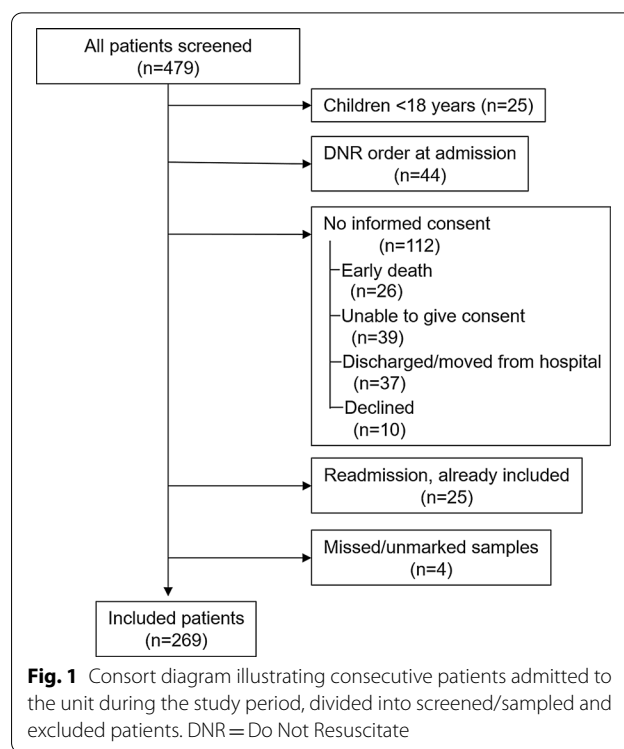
All patients screened
(n=479)

Children <18 years (n=25)

DNR order at admission
(n=44)

No informed consent
(n=112)
Early death
(n=26)
Unable to give consent
(n=39)
Discharged/moved from hospital
(n=37)
Declined
(n=10)

Readmission, already included
(n=25)

Missed/unmarked samples
(n=4)

Included patients
(n=269)

**Fig. 1** Consort diagram illustrating consecutive patients admitted to the unit during the study period, divided into screened/sampled and excluded patients. DNR = Do Not Resuscitate